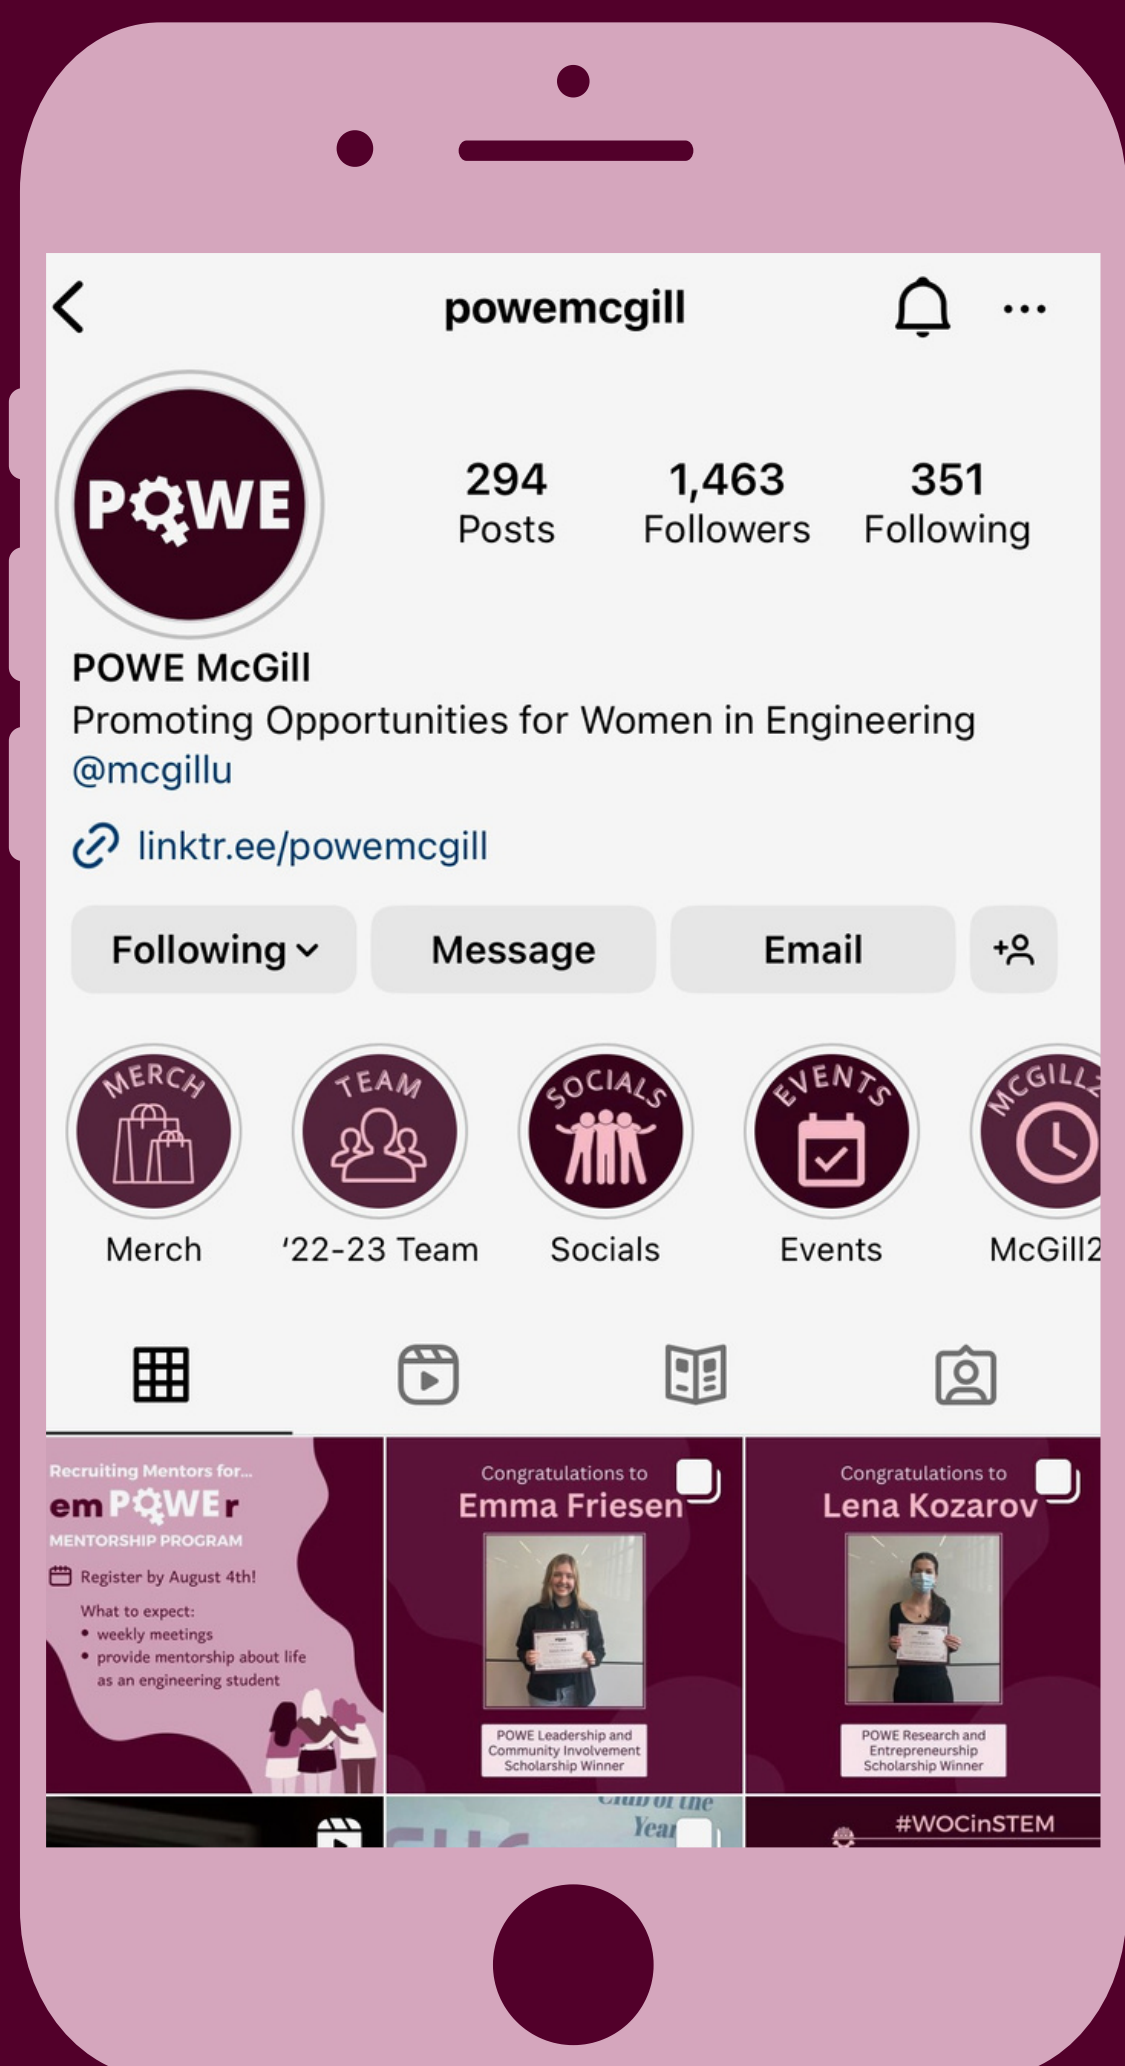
powemcgill

POWE

294 Posts
1,463 Followers
351 Following

POWE McGill
Promoting Opportunities for Women in Engineering
@mcgillu
linktr.ee/powemcgill

Following
Message
Email

MERCH
Merch
TEAM
'22-23 Team
SOCIALS
Socials
EVENTS
Events
MCGILL2
McGill2

Recruiting Mentors for...
emPOWEr
MENTORSHIP PROGRAM
Register by August 4th!
What to expect:
• weekly meetings
• provide mentorship about life as an engineering student

Congratulations to
Emma Friesen
POWE Leadership and Community Involvement Scholarship Winner

Congratulations to
Lena Kozarov
POWE Research and Entrepreneurship Scholarship Winner

Club of the Year
#WOCinSTEM